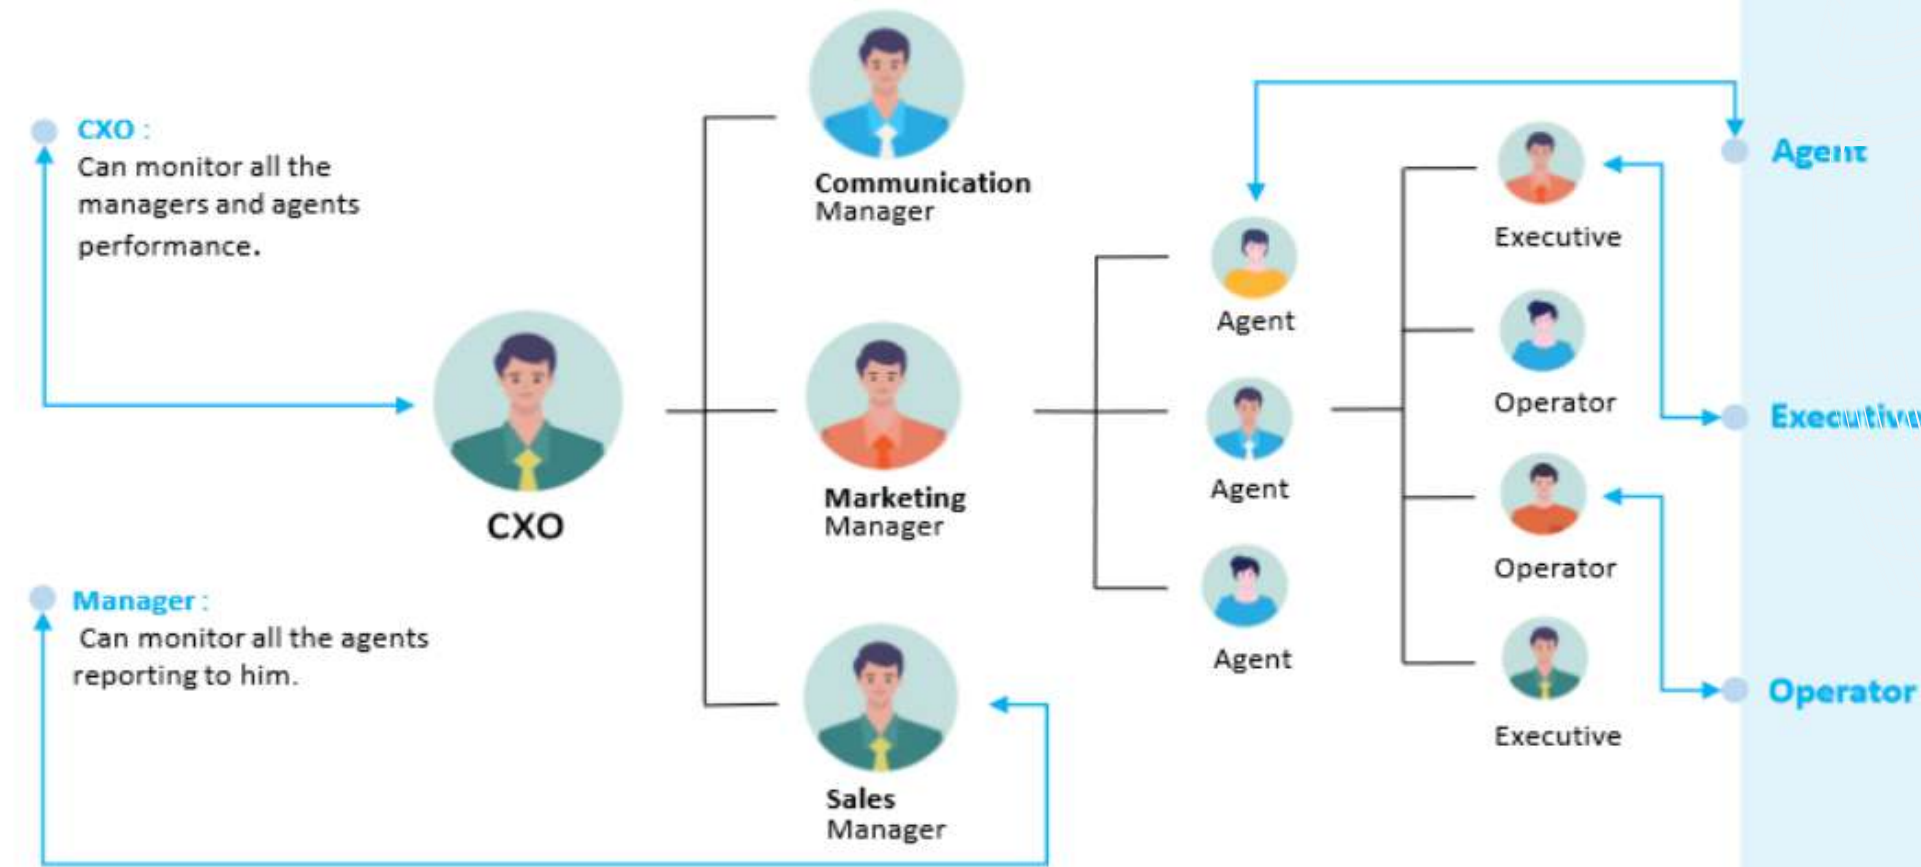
CXO :
Can monitor all the managers and agents performance.

CXO

Manager :
Can monitor all the agents reporting to him.

Communication Manager

Marketing Manager

Sales Manager

Agent

Agent

Agent

Executive

Operator

Operator

Executive

Agent

Executiv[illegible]

Operator